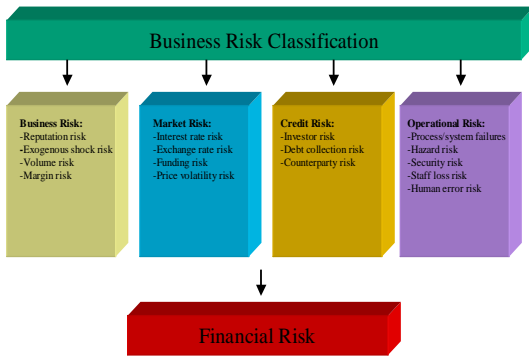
Business Risk Classification

Business Risk:
-Reputation risk
-Exogenous shock risk
-Volume risk
-Margin risk

Market Risk:
-Interest rate risk
-Exchange rate risk
-Funding risk
-Price volatility risk

Credit Risk:
-Investor risk
-Debt collection risk
-Counterparty risk

Operational Risk:
-Process/system failures
-Hazard risk
-Security risk
-Staff loss risk
-Human error risk

Financial Risk